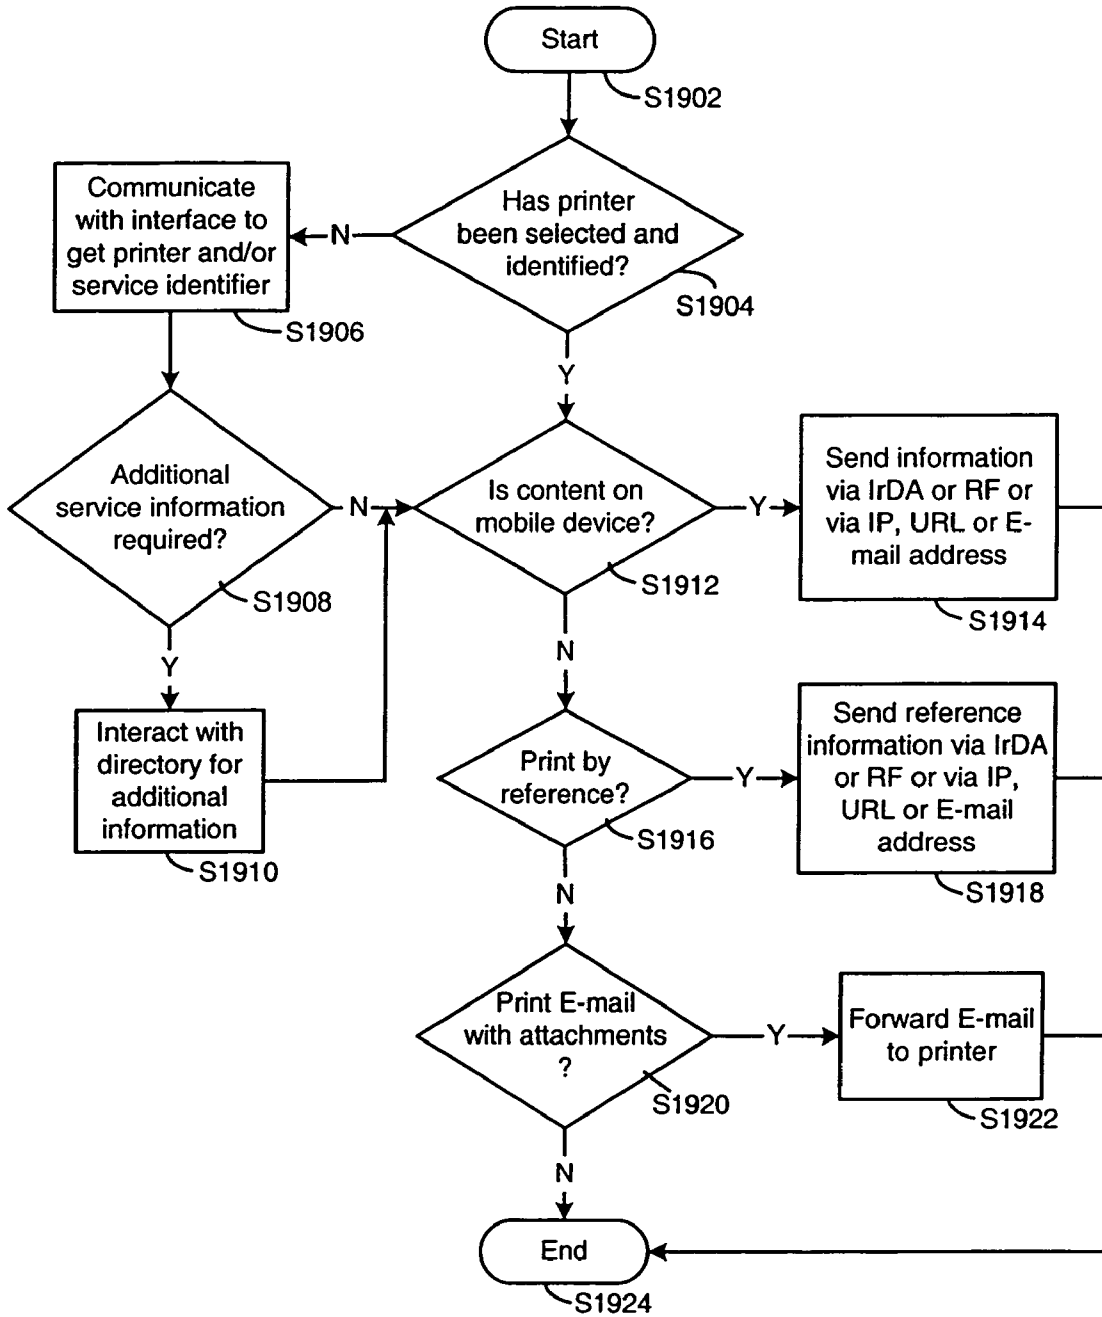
Start
S1902
Has printer been selected and identified?
S1904
N
Communicate with interface to get printer and/or service identifier
S1906
Y
Additional service information required?
S1908
N
Is content on mobile device?
S1912
Y
Send information via IrDA or RF or via IP, URL or E-mail address
S1914
Y
Interact with directory for additional information
S1910
N
Print by reference?
S1916
Y
Send reference information via IrDA or RF or via IP, URL or E-mail address
S1918
N
Print E-mail with attachments ?
S1920
Y
Forward E-mail to printer
S1922
N
End
S1924